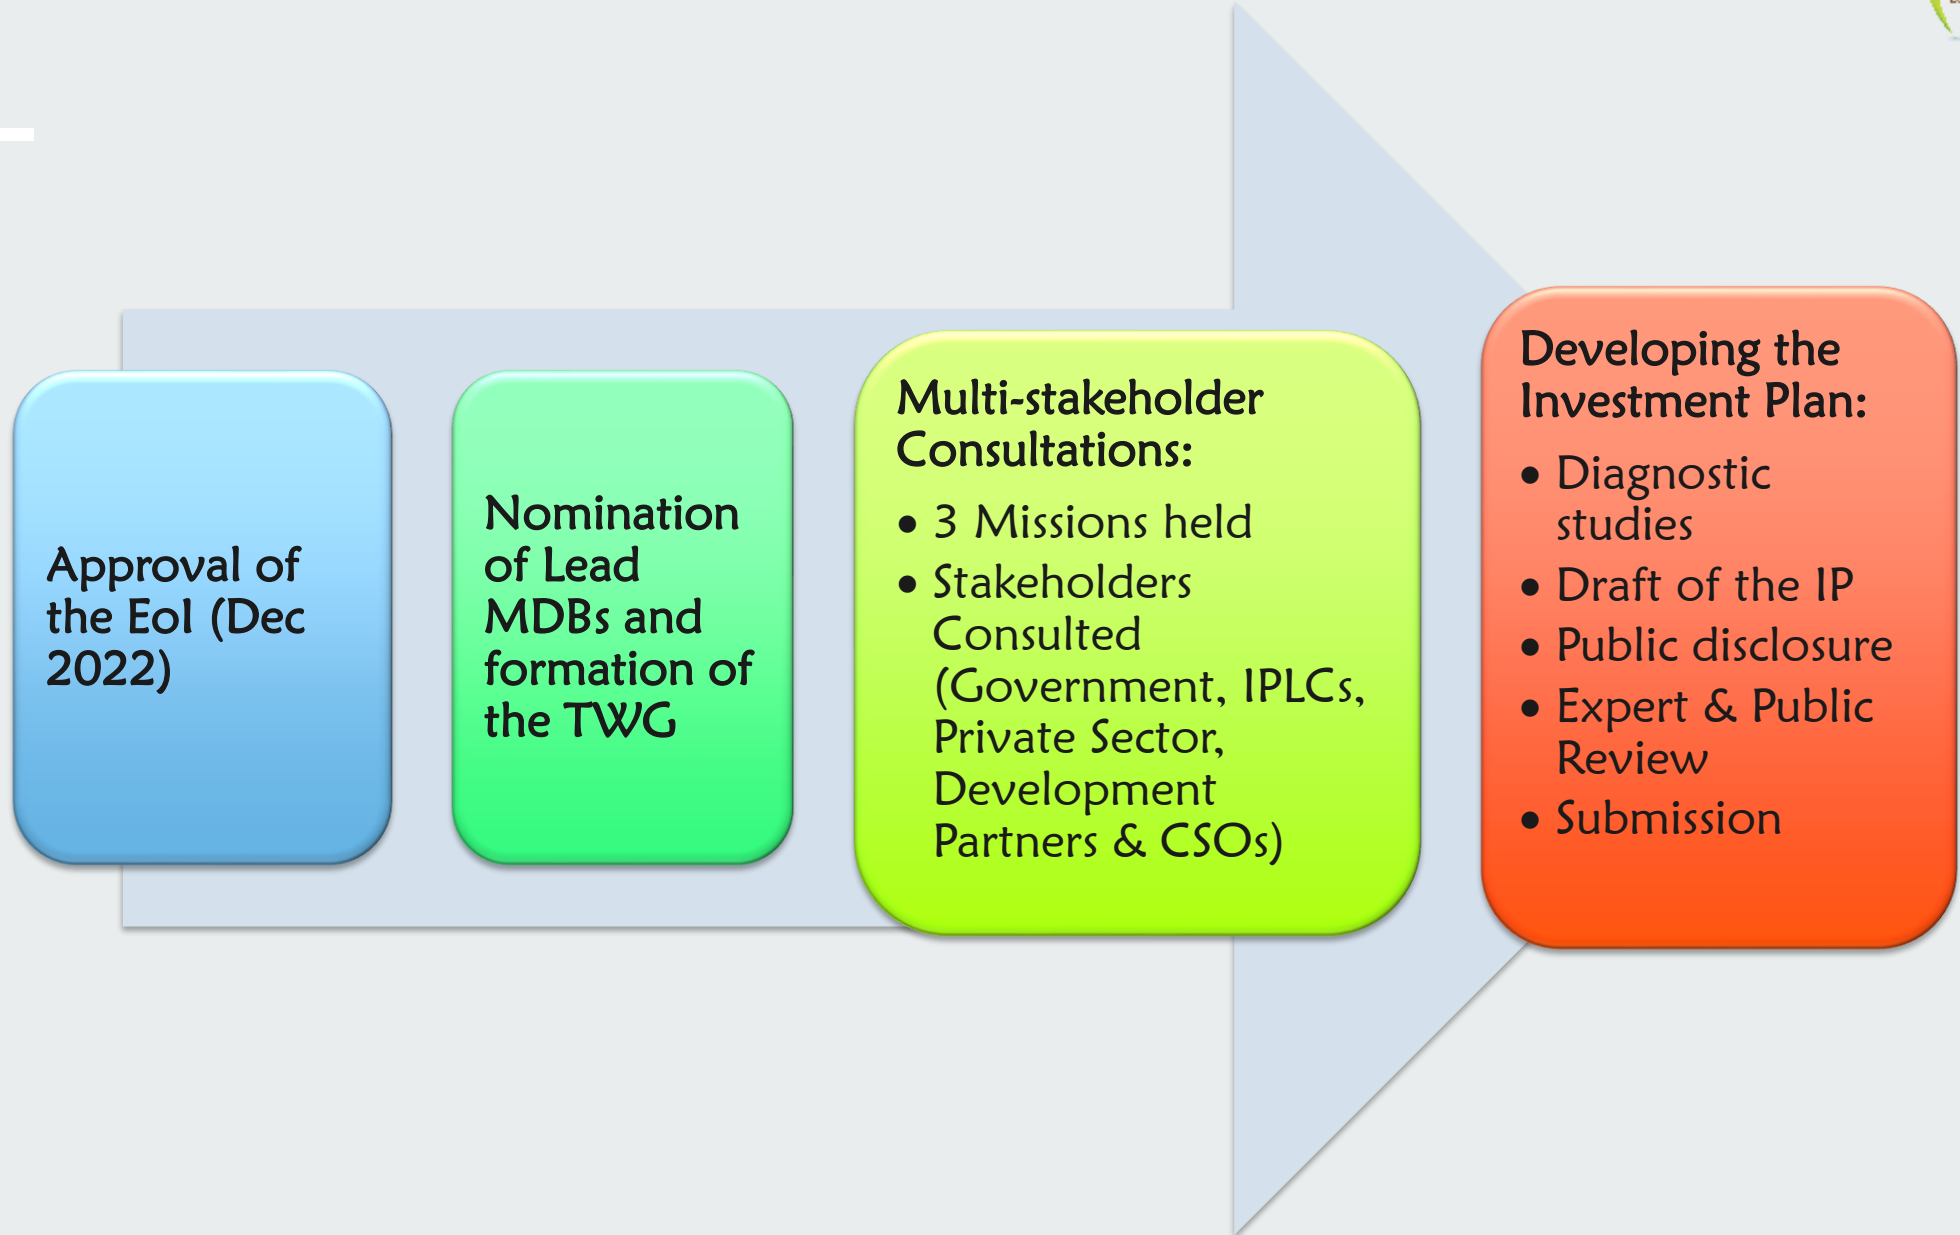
Approval of the EoI (Dec 2022)

Nomination of Lead MDBs and formation of the TWG

Multi-stakeholder Consultations:

- 3 Missions held
- Stakeholders Consulted (Government, IPLCs, Private Sector, Development Partners & CSOs)

Developing the Investment Plan:

- Diagnostic studies
- Draft of the IP
- Public disclosure
- Expert & Public Review
- Submission